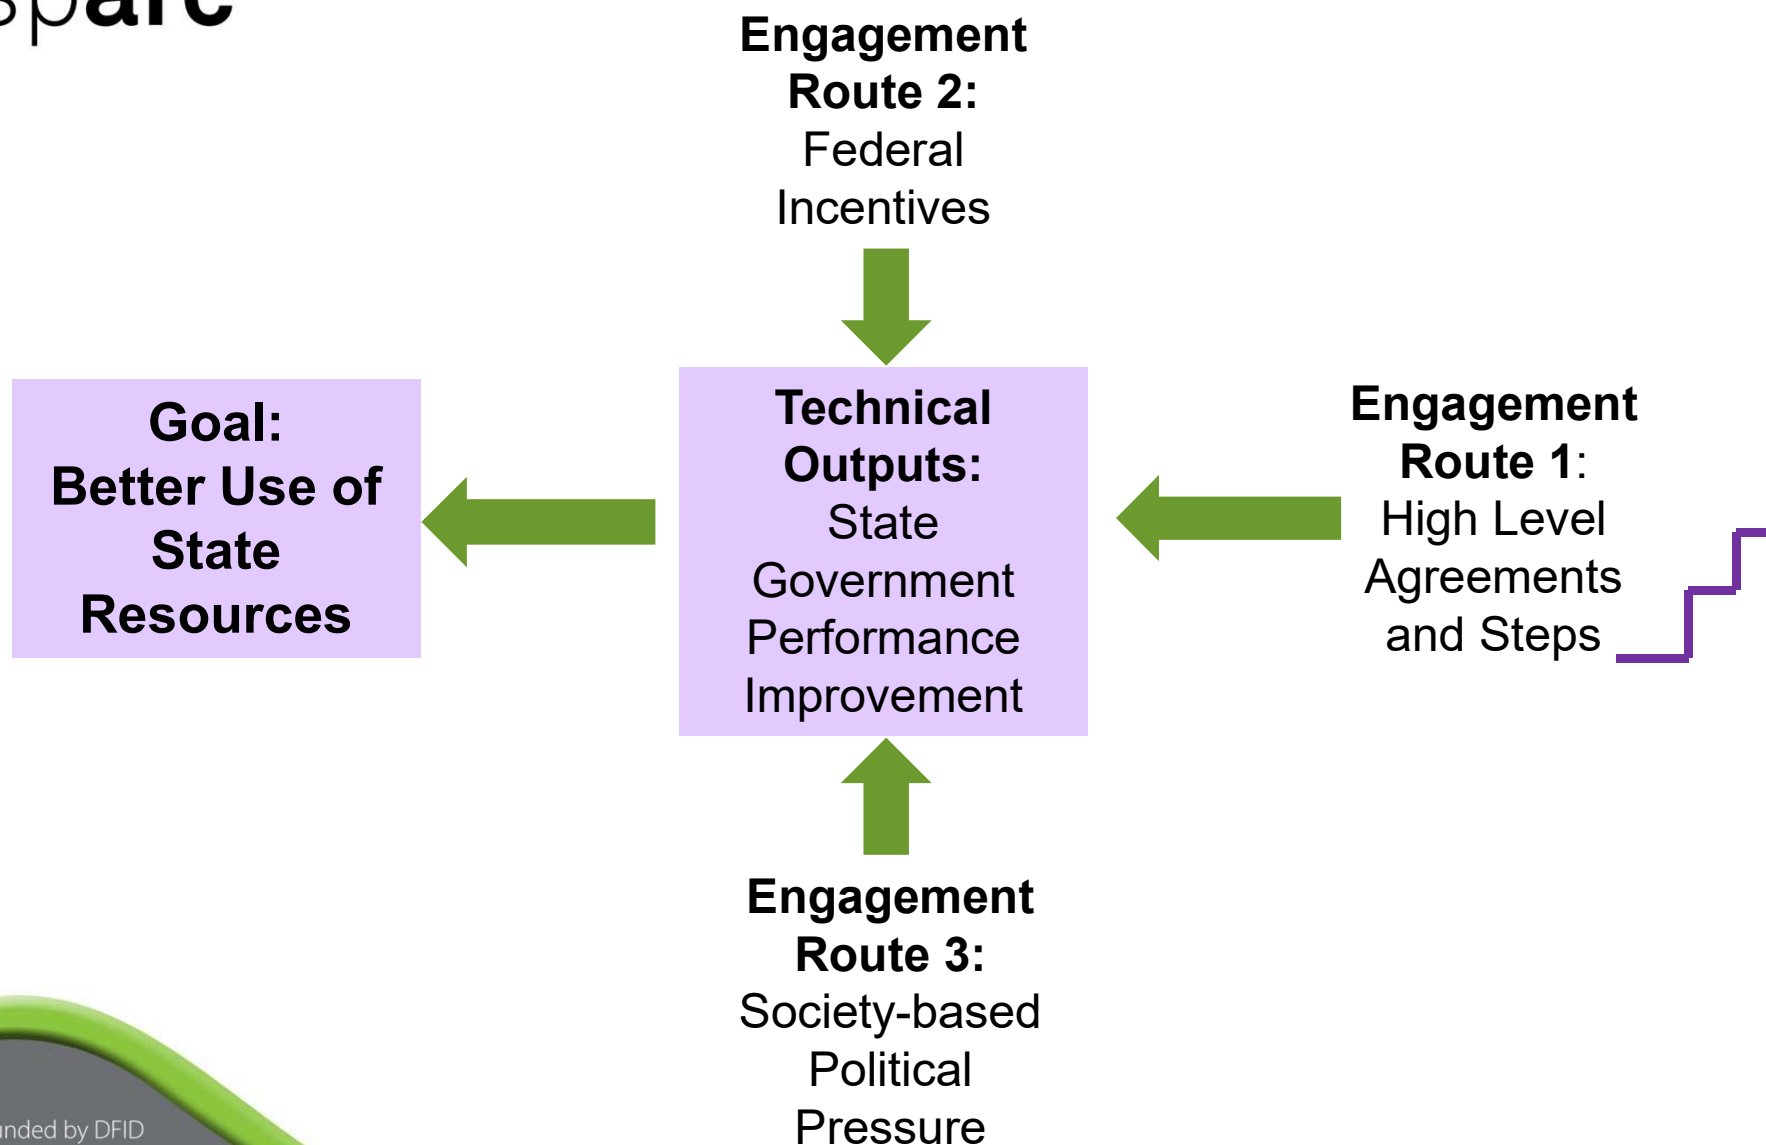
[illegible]parc

Engagement Route 2: Federal Incentives

Goal: Better Use of State Resources

Technical Outputs: State Government Performance Improvement

Engagement Route 1: High Level Agreements and Steps

Engagement Route 3: Society-based Political Pressure

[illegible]nded by DFID